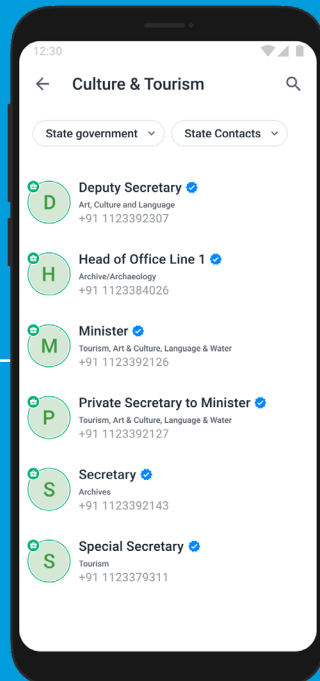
12:30

Culture & Tourism

State government

State Contacts

D
Deputy Secretary
Art, Culture and Language
+91 1123392307

H
Head of Office Line 1
Archive/Archaeology
+91 1123384026

M
Minister
Tourism, Art & Culture, Language & Water
+91 1123392126

P
Private Secretary to Minister
Tourism, Art & Culture, Language & Water
+91 1123392127

S
Secretary
Archives
+91 1123392143

S
Special Secretary
Tourism
+91 1123379311